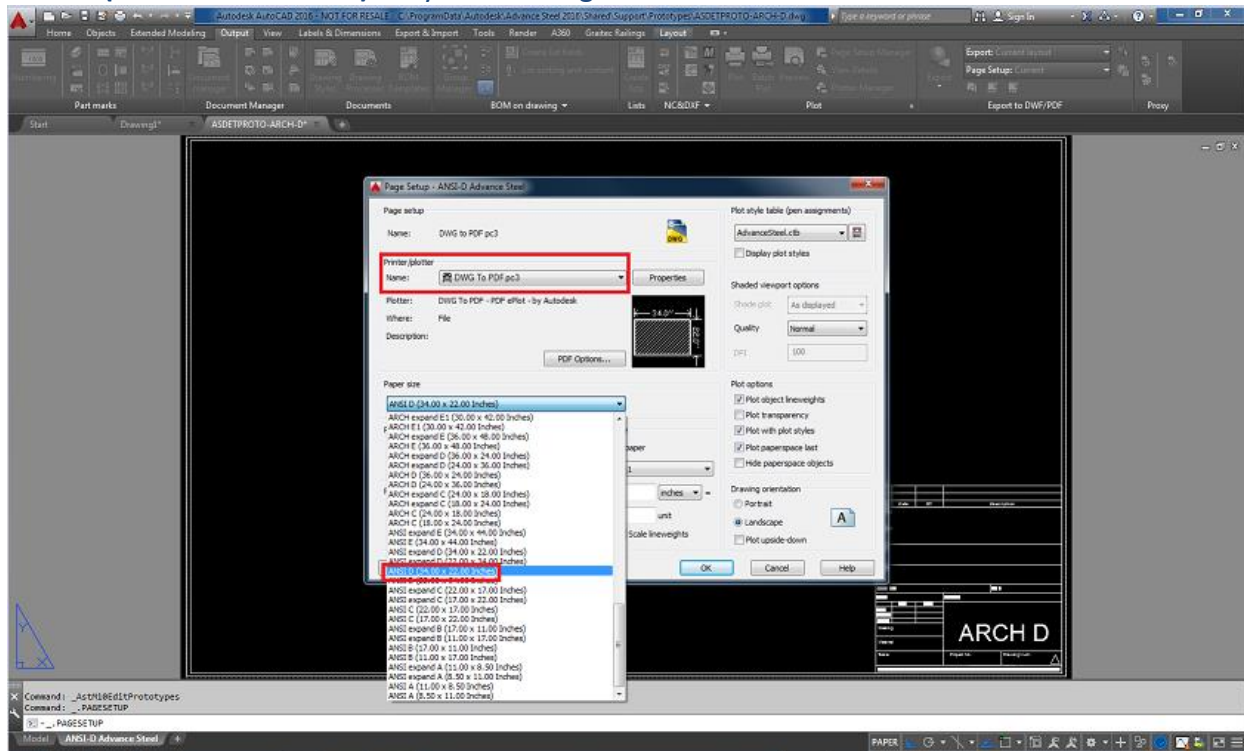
Autodesk AutoCAD 2016 - NOT FOR RESALE C:\ProgramData\Autodesk\Advance Steel 2016\Shared\Support\Prototypes\ASDETPROTO-ARCH-D.dwg

Type a keyword or phrase

Sign In

Home Objects Extended Modeling Output View Labels & Dimensions Export & Import Tools Render A360 Graitec Railings Layout

Part marks Document Manager Documents BOM on drawing Lists NC&DXF Plot Export to DWF/PDF Proxy

Export: Current layout
Page Setup: Current

Start Drawing1* ASDETPROTO-ARCH-D*

Page Setup - ANSI-D Advance Steel

Page setup
Name: DWG to PDF pc3

Printer/plotter
Name: DWG To PDF.pc3
Properties
Plotter: DWG To PDF - PDF ePlot - by Autodesk
Where: File
Description:
PDF Options...

Paper size
ANSI D (34.00 x 22.00 Inches)
ARCH expand E1 (30.00 x 42.00 Inches)
ARCH E1 (30.00 x 42.00 Inches)
ARCH expand E (36.00 x 48.00 Inches)
ARCH E (36.00 x 48.00 Inches)
ARCH expand D (36.00 x 24.00 Inches)
ARCH expand D (24.00 x 36.00 Inches)
ARCH D (36.00 x 24.00 Inches)
ARCH D (24.00 x 36.00 Inches)
ARCH expand C (24.00 x 18.00 Inches)
ARCH expand C (18.00 x 24.00 Inches)
ARCH C (24.00 x 18.00 Inches)
ARCH C (18.00 x 24.00 Inches)
ANSI expand E (34.00 x 44.00 Inches)
ANSI E (34.00 x 44.00 Inches)
ANSI expand D (34.00 x 22.00 Inches)
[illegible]
ANSI D (34.00 x 22.00 Inches)
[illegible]
ANSI expand C (22.00 x 17.00 Inches)
ANSI expand C (17.00 x 22.00 Inches)
ANSI C (22.00 x 17.00 Inches)
ANSI C (17.00 x 22.00 Inches)
ANSI expand B (17.00 x 11.00 Inches)
ANSI expand B (11.00 x 17.00 Inches)
ANSI B (17.00 x 11.00 Inches)
ANSI B (11.00 x 17.00 Inches)
ANSI expand A (11.00 x 8.50 Inches)
ANSI expand A (8.50 x 11.00 Inches)
ANSI A (11.00 x 8.50 Inches)
ANSI A (8.50 x 11.00 Inches)

paper
inches =
unit
Scale lineweights

Plot style table (pen assignments)
AdvanceSteel.ctb
Display plot styles

Shaded viewport options
Shade plot As displayed
Quality Normal
DPI 100

Plot options
Plot object lineweights
Plot transparency
Plot with plot styles
Plot paperspace last
Hide paperspace objects

Drawing orientation
Portrait
Landscape
Plot upside-down

OK Cancel Help

ARCH D

Command: _AstM10EditPrototypes
Command: _.PAGESETUP
_.PAGESETUP

Model ANSI-D Advance Steel

PAPER